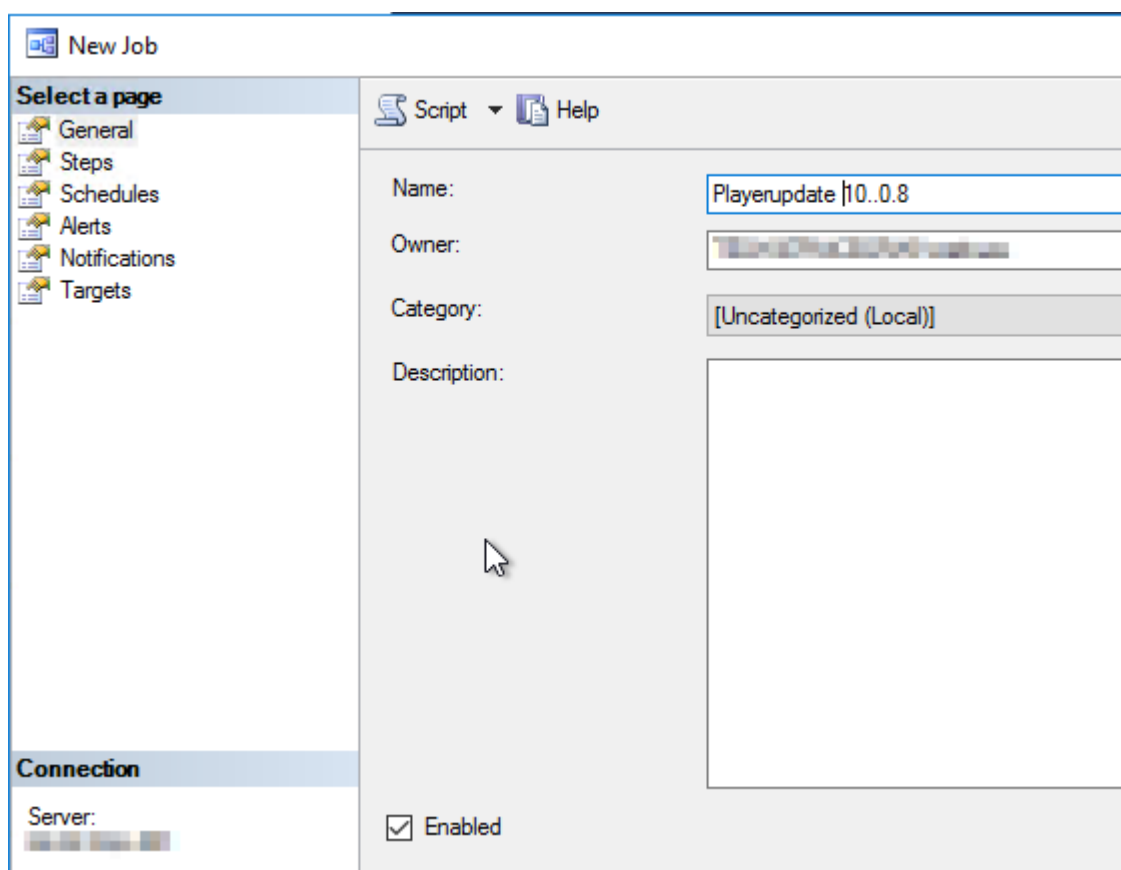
New Job

Select a page
General
Steps
Schedules
Alerts
Notifications
Targets

Connection

Server:
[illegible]

Script Help

Name: Playerupdate 10..0.8

Owner: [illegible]

Category: [Uncategorized (Local)]

Description:

Enabled